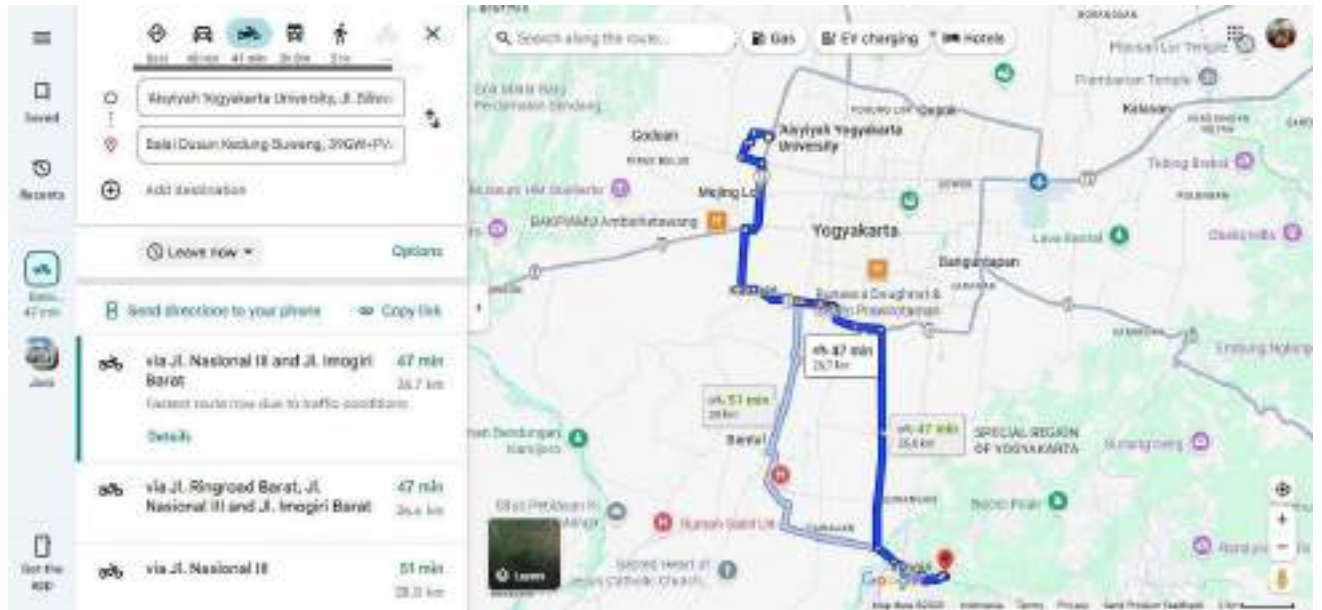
Saved

Recents

Basic 47 min

Jazz

Get the app

Best 40 min 47 min 3h 0m 3 hr

'Aisyiyah Yogyakarta University, Jl. Siliwa

Balai Dusun Kedung Buweng, 39GW+PV

Add destination

Leave now

Options

Send directions to your phone

Copy link

via Jl. Nasional III and Jl. Imogiri Barat
47 min
26.7 km
Fastest route now due to traffic conditions

Details

via Jl. Ringroad Barat, Jl. Nasional III and Jl. Imogiri Barat
47 min
26.4 km

via Jl. Nasional III
51 min
28.3 km

Search along the route...

Gas

EV charging

Hotels

Prambanan Temple

Kalasan

Godean

'Aisyiyah Yogyakarta University

Mejing Lor

Museum HM Soeharto

BAKPIA Ambarketawang

Yogyakarta

Banguntapan

Kasihan

47 min
26.7 km

51 min
28 km

47 min
26.6 km

Bantul

SPECIAL REGION OF YOGYAKARTA

Layers

Rumah Sakit

Sacred Heart of Jesus Catholic Church

Google

Map data ©2024 Indonesia Terms Privacy Send Product Feedback 2 km